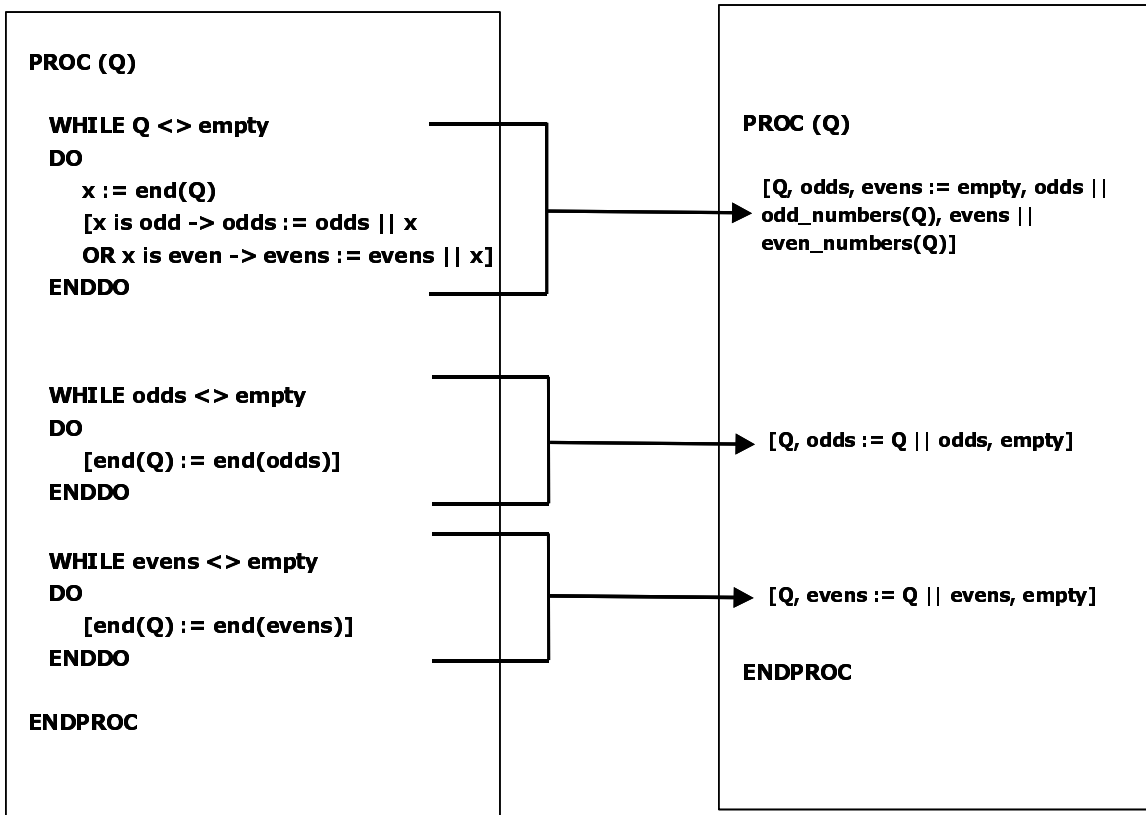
PROC (Q)

WHILE Q <> empty
DO
x := end(Q)
[x is odd -> odds := odds || x
OR x is even -> evens := evens || x]
ENDDO

WHILE odds <> empty
DO
[end(Q) := end(odds)]
ENDDO

WHILE evens <> empty
DO
[end(Q) := end(evens)]
ENDDO

ENDPROC

PROC (Q)

[Q, odds, evens := empty, odds || odd_numbers(Q), evens || even_numbers(Q)]

[Q, odds := Q || odds, empty]

[Q, evens := Q || evens, empty]

ENDPROC